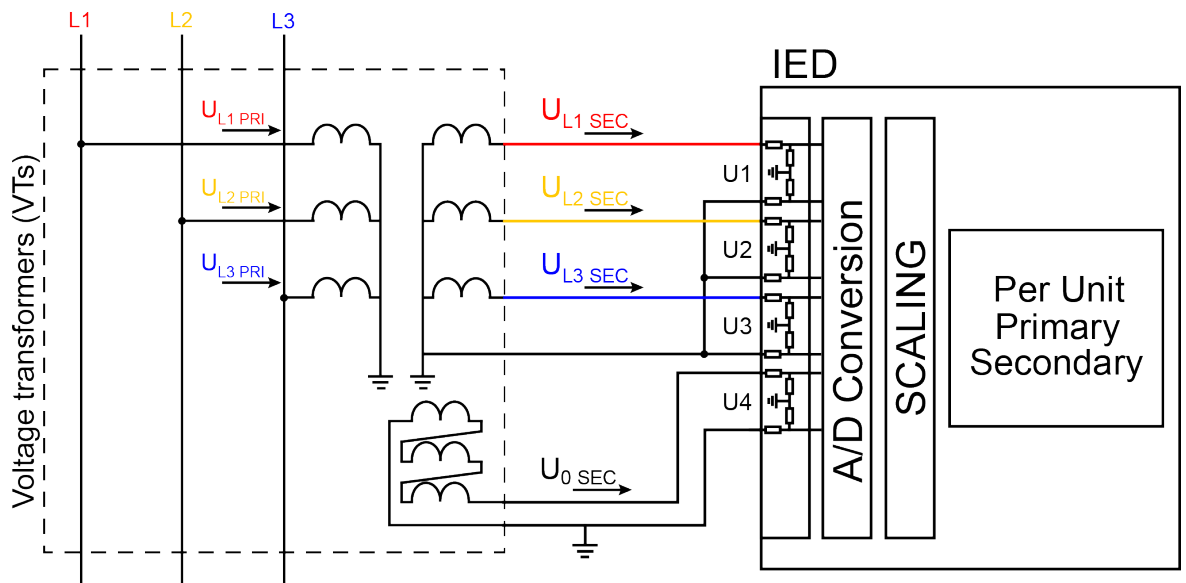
L1 L2 L3

IED

Voltage transformers (VTs)

$U_{L1\ PRI}$

$U_{L2\ PRI}$

$U_{L3\ PRI}$

$U_{L1\ SEC}$

$U_{L2\ SEC}$

$U_{L3\ SEC}$

$U_{0\ SEC}$

U1

U2

U3

U4

A/D Conversion

SCALING

Per Unit
Primary
Secondary